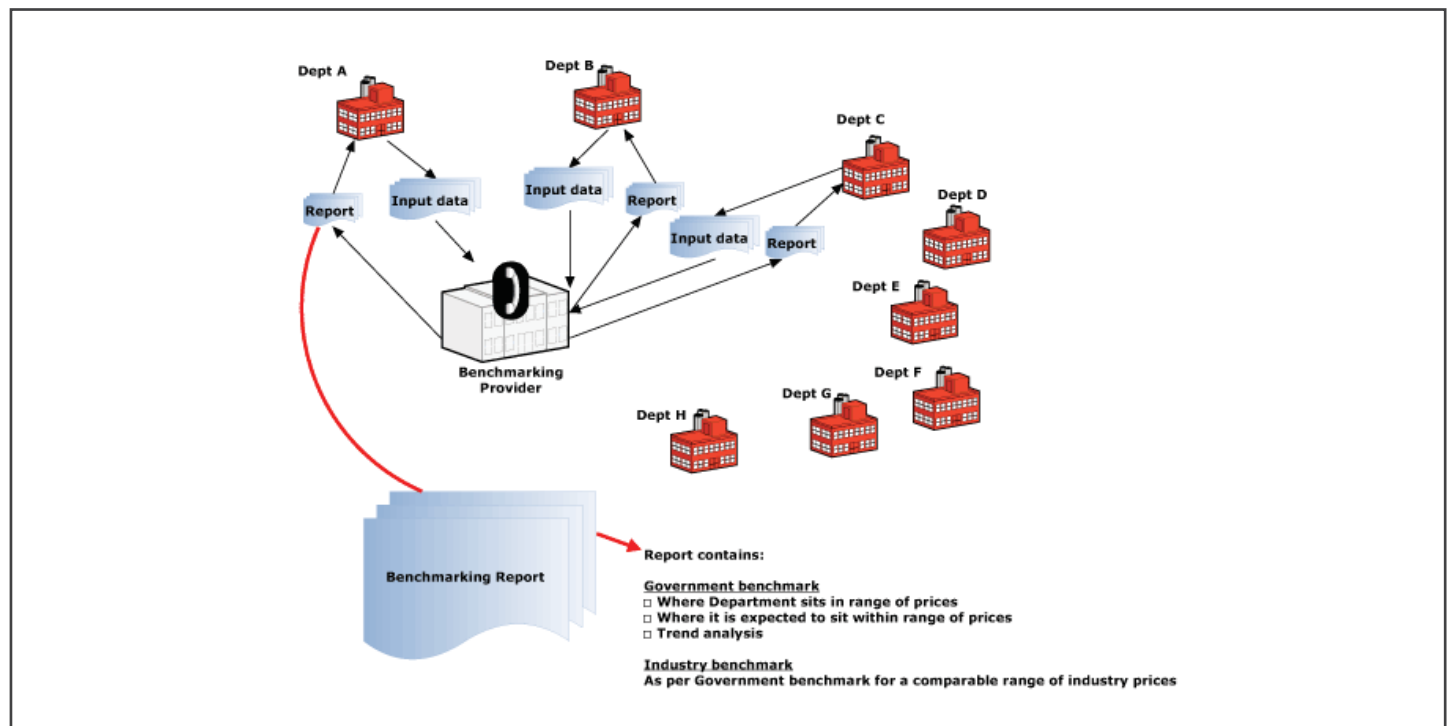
Dept A

Dept B

Dept C

Dept D

Dept E

Dept F

Dept G

Dept H

Report

Input data

Input data

Report

Input data

Report

Benchmarking Provider

Benchmarking Report

Report contains:

Government benchmark
□ Where Department sits in range of prices
□ Where it is expected to sit within range of prices
□ Trend analysis

Industry benchmark
As per Government benchmark for a comparable range of industry prices